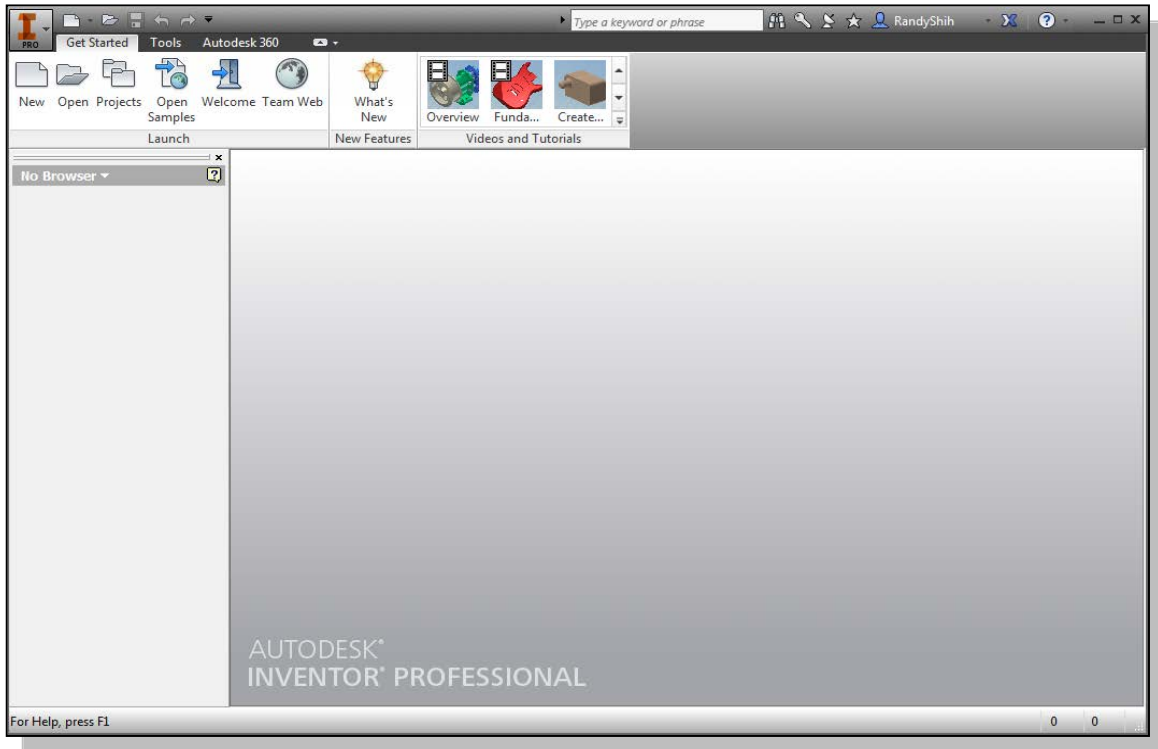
PRO

Type a keyword or phrase

RandyShih

Get Started Tools Autodesk 360

New Open Projects Open Samples Welcome Team Web

Launch

What's New

New Features

Overview Funda... Create...

Videos and Tutorials

No Browser

AUTODESK®
INVENTOR® PROFESSIONAL

For Help, press F1

0 0